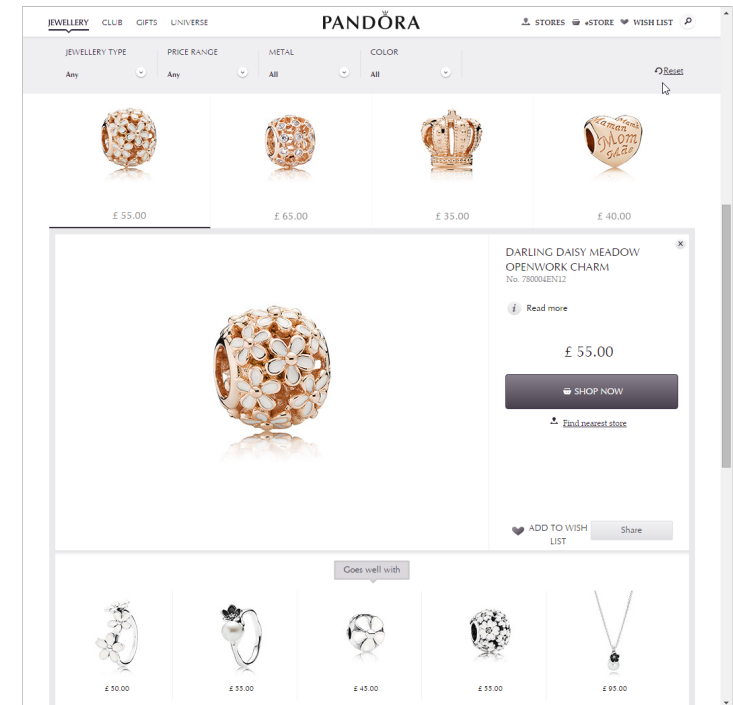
JEWELLERY CLUB GIFTS UNIVERSE

PANDORA

STORES eSTORE WISH LIST

JEWELLERY TYPE
Any

PRICE RANGE
Any

METAL
All

COLOR
All

Reset

Grand Maman Mom Mãe

£ 55.00

£ 65.00

£ 35.00

£ 40.00

DARLING DAISY MEADOW OPENWORK CHARM
No. 780004EN12

Read more

£ 55.00

SHOP NOW

Find nearest store

ADD TO WISH LIST

Share

Goes well with

£ 50.00

£ 55.00

£ 45.00

£ 55.00

£ 95.00